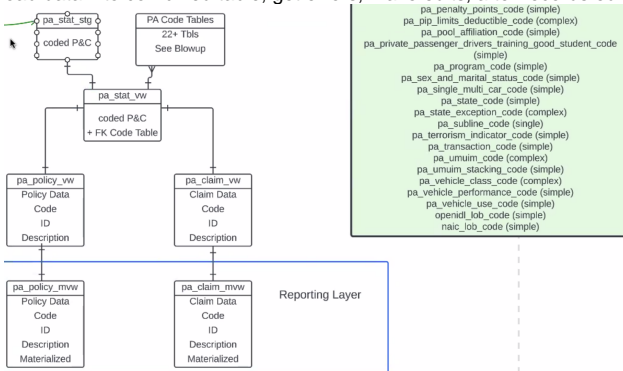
pa_stat_stg
coded P&C

PA Code Tables
22+ Tbls
See Blowup

pa_stat_vw
coded P&C
+ FK Code Table

pa_policy_vw
Policy Data
Code
ID
Description

pa_claim_vw
Claim Data
Code
ID
Description

Reporting Layer

pa_policy_mvw
Policy Data
Code
ID
Description
Materialized

pa_claim_mvw
Claim Data
Code
ID
Description
Materialized

pa_penalty_points_code (simple)
pa_pip_limits_deductible_code (complex)
pa_pool_affiliation_code (simple)
pa_private_passenger_drivers_training_good_student_code (simple)
pa_program_code (simple)
pa_sex_and_marital_status_code (simple)
pa_single_multi_car_code (simple)
pa_state_code (simple)
pa_state_exception_code (complex)
pa_subline_code (single)
pa_terrorism_indicator_code (simple)
pa_transaction_code (simple)
pa_umuim_code (complex)
pa_umuim_stacking_code (simple)
pa_vehicle_class_code (complex)
pa_vehicle_performance_code (simple)
pa_vehicle_use_code (simple)
openidl_lob_code (simple)
naic_lob_code (simple)